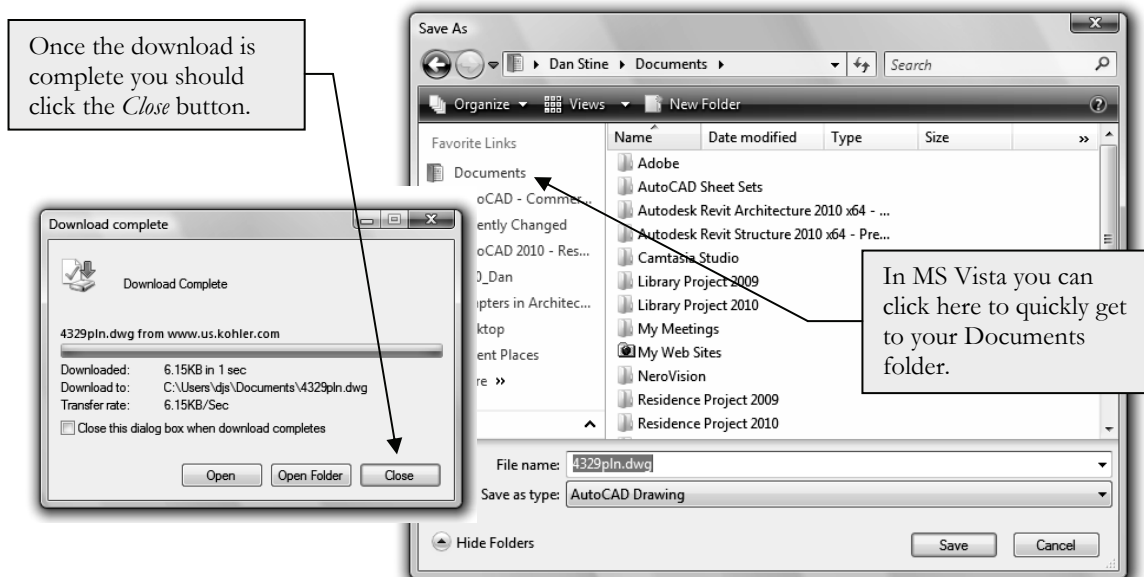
Once the download is complete you should click the *Close* button.

Save As

Dan Stine ▸ Documents ▸

Search

Organize ▾ Views ▾ New Folder

Favorite Links

Documents

AutoCAD - Commer...

ently Changed

oCAD 2010 - Res...

0_Dan

pters in Architec...

ktop

ent Places

re »

| Name | Date modified | Type | Size |
|---|---|---|---|
| Adobe | | | |
| AutoCAD Sheet Sets | | | |
| Autodesk Revit Architecture 2010 x64 - ... | | | |
| Autodesk Revit Structure 2010 x64 - Pre... | | | |
| Camtasia Studio | | | |
| Library Project 2009 | | | |
| Library Project 2010 | | | |
| My Meetings | | | |
| My Web Sites | | | |
| NeroVision | | | |
| Residence Project 2009 | | | |
| Residence Project 2010 | | | |

In MS Vista you can click here to quickly get to your Documents folder.

File name: 4329pln.dwg

Save as type: AutoCAD Drawing

Hide Folders

Save

Cancel

Download complete

Download Complete

4329pln.dwg from www.us.kohler.com

Downloaded: 6.15KB in 1 sec

Download to: C:\Users\djs\Documents\4329pln.dwg

Transfer rate: 6.15KB/Sec

Close this dialog box when download completes

Open

Open Folder

Close